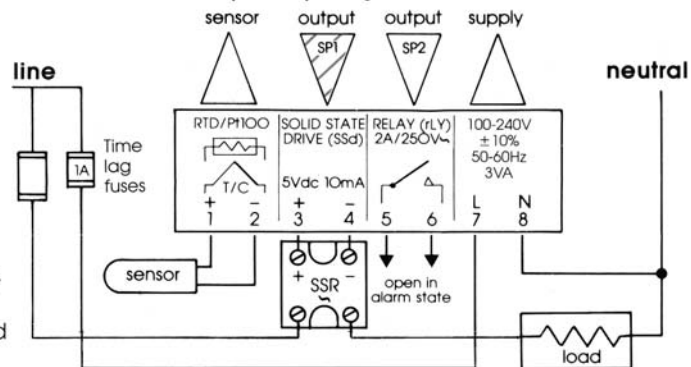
sensor output output supply

SP1 SP2

line

neutral

Time lag fuses

1A

RTD/Pt100

T/C

+ –

1 2

SOLID STATE DRIVE (SSd)

5Vdc 10mA

+ –

3 4

RELAY (rLY) 2A/250V~

5 6

100-240V ±10% 50-60Hz 3VA

L N

7 8

sensor

+ SSR –

~

open in alarm state

load